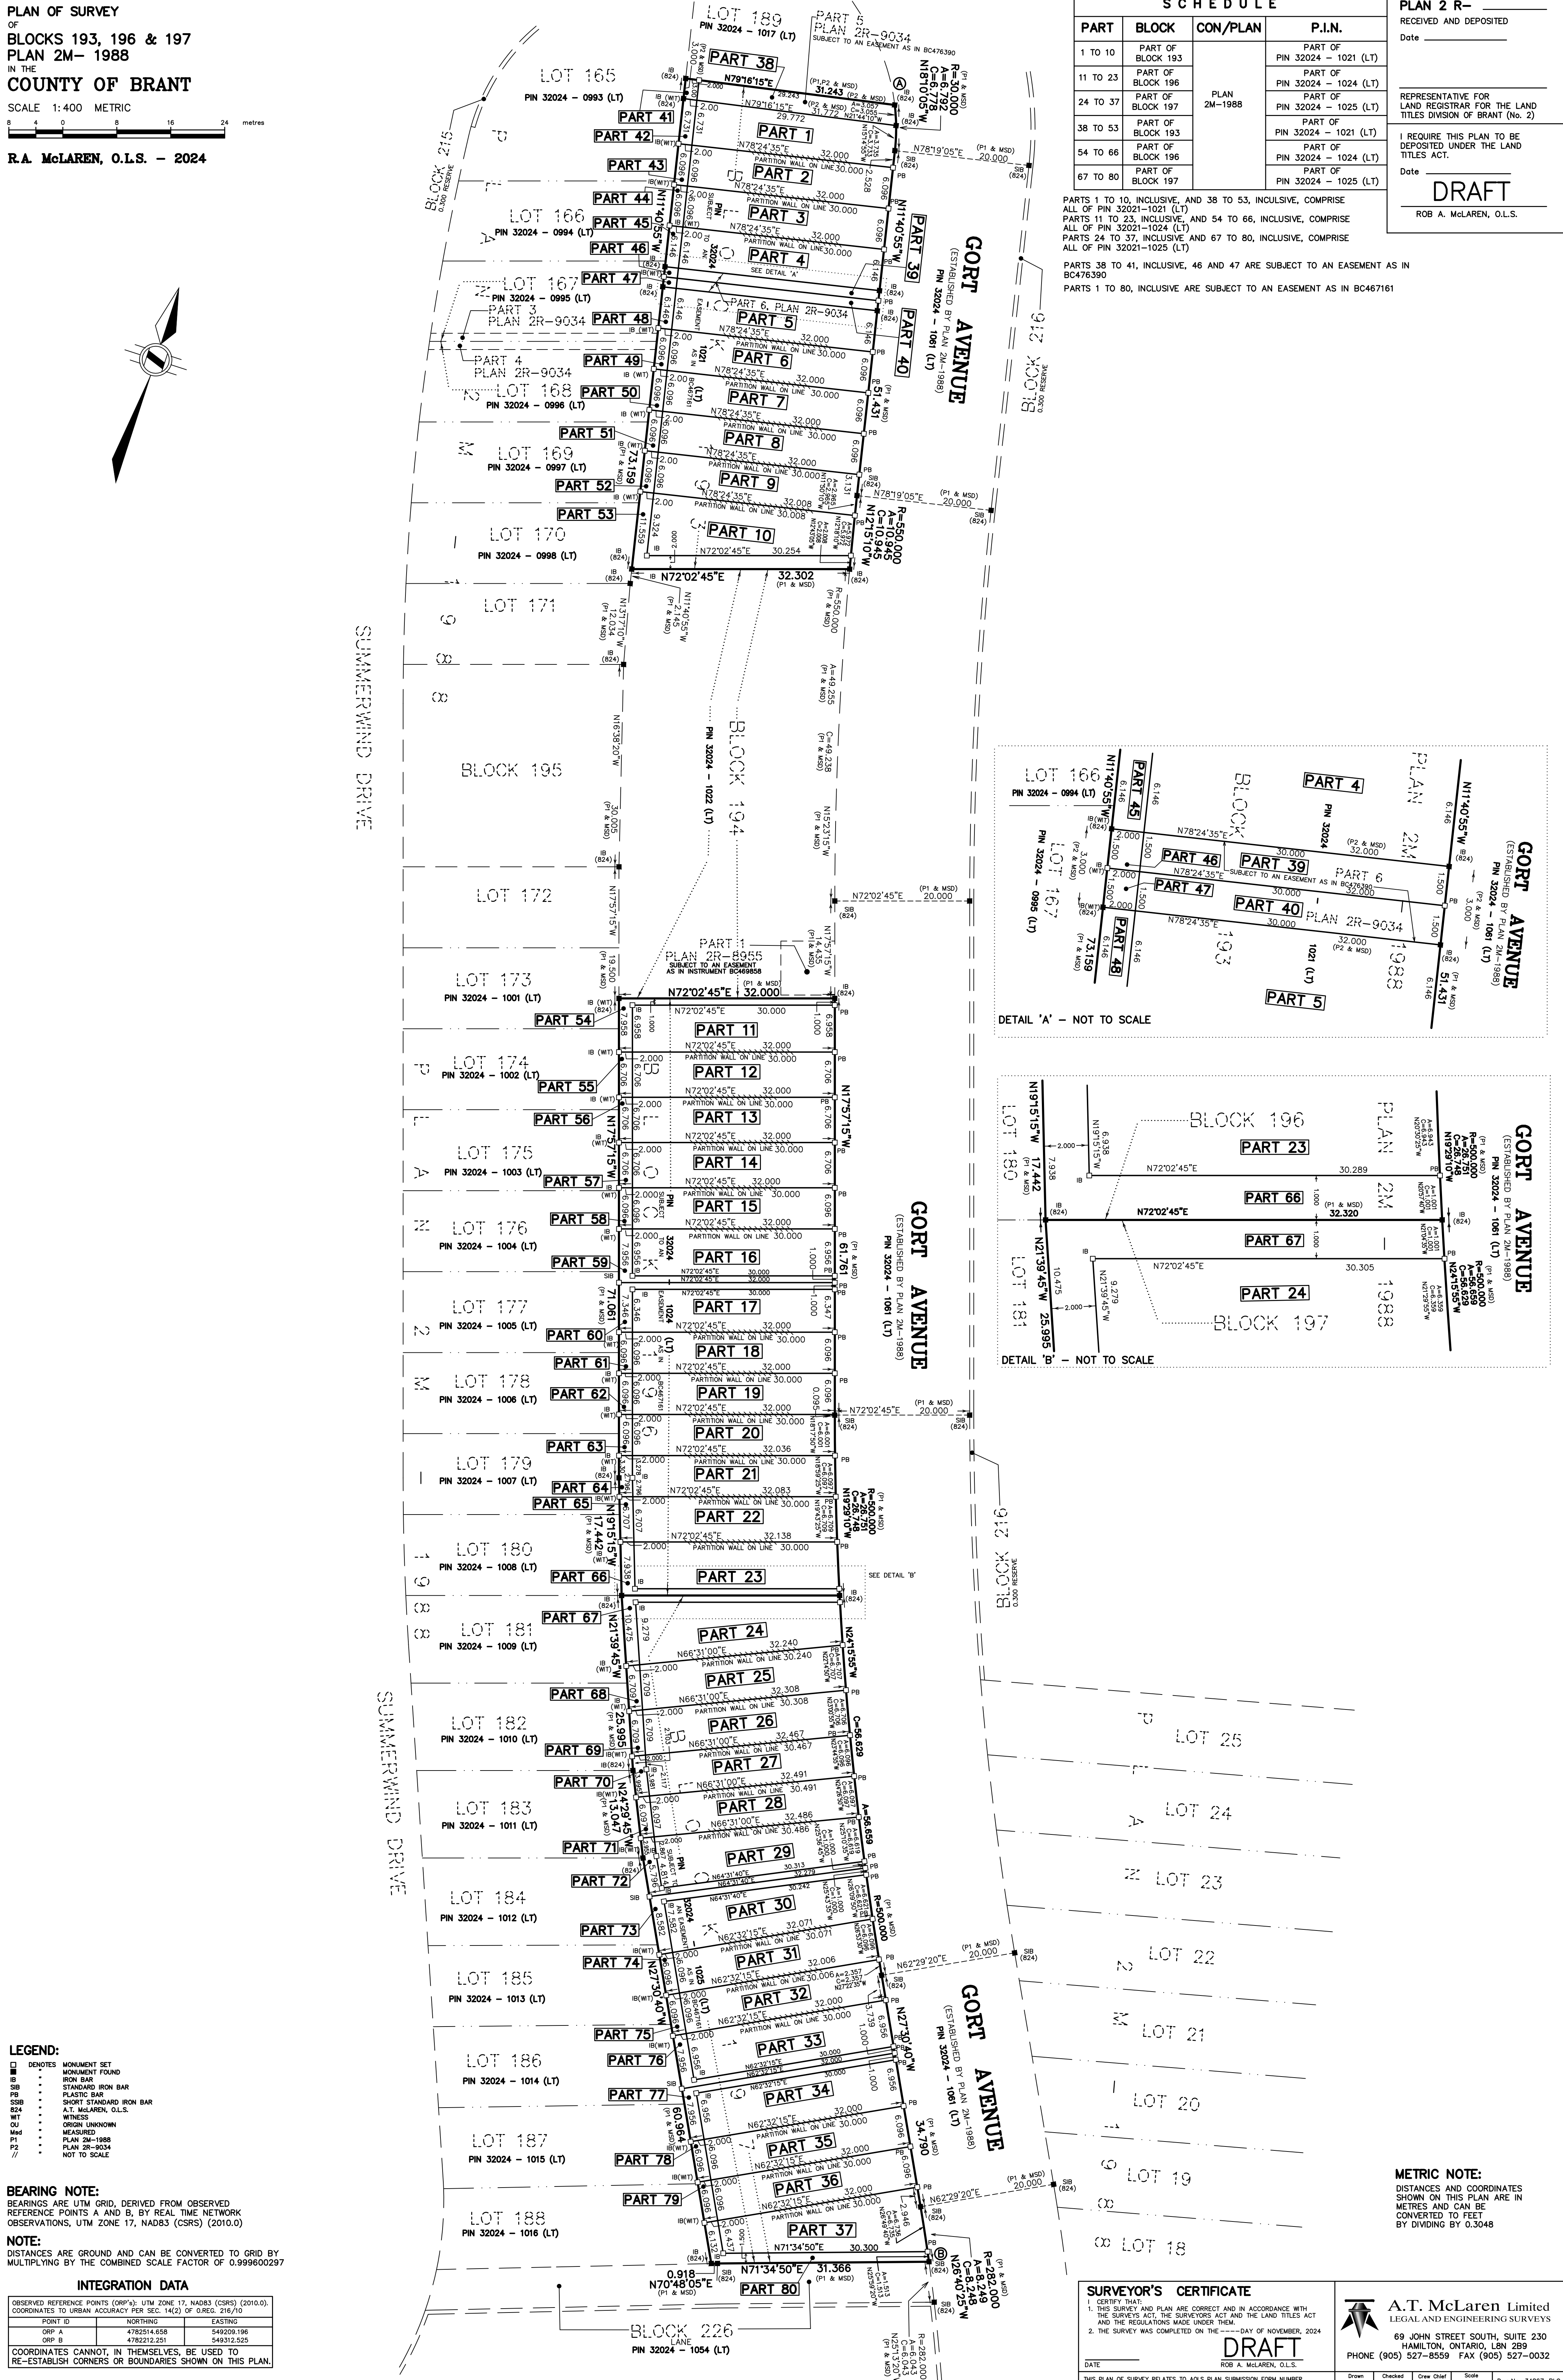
PLAN OF SURVEY
OF
BLOCKS 193, 196 & 197
PLAN 2M– 1988
IN THE
COUNTY OF BRANT

SCALE 1:400 METRIC

8 4 0 8 16 24 metres

R.A. McLAREN, O.L.S. – 2024

SCHEDULE

| PART | BLOCK | CON/PLAN | P.I.N. |
|---|---|---|---|
| 1 TO 10 | PART OF BLOCK 193 | PLAN 2M–1988 | PART OF PIN 32024 – 1021 (LT) |
| 11 TO 23 | PART OF BLOCK 196 | | PART OF PIN 32024 – 1024 (LT) |
| 24 TO 37 | PART OF BLOCK 197 | | PART OF PIN 32024 – 1025 (LT) |
| 38 TO 53 | PART OF BLOCK 193 | | PART OF PIN 32024 – 1021 (LT) |
| 54 TO 66 | PART OF BLOCK 196 | | PART OF PIN 32024 – 1024 (LT) |
| 67 TO 80 | PART OF BLOCK 197 | | PART OF PIN 32024 – 1025 (LT) |

PARTS 1 TO 10, INCLUSIVE, AND 38 TO 53, INCULSIVE, COMPRISE ALL OF PIN 32021–1021 (LT)
PARTS 11 TO 23, INCLUSIVE, AND 54 TO 66, INCLUSIVE, COMPRISE ALL OF PIN 32021–1024 (LT)
PARTS 24 TO 37, INCLUSIVE AND 67 TO 80, INCLUSIVE, COMPRISE ALL OF PIN 32021–1025 (LT)

PARTS 38 TO 41, INCLUSIVE, 46 AND 47 ARE SUBJECT TO AN EASEMENT AS IN BC476390

PARTS 1 TO 80, INCLUSIVE ARE SUBJECT TO AN EASEMENT AS IN BC467161

PLAN 2 R–
RECEIVED AND DEPOSITED
Date

REPRESENTATIVE FOR LAND REGISTRAR FOR THE LAND TITLES DIVISION OF BRANT (No. 2)

I REQUIRE THIS PLAN TO BE DEPOSITED UNDER THE LAND TITLES ACT.
Date
DRAFT
ROB A. McLAREN, O.L.S.

LOT 189 PIN 32024 – 1017 (LT)
PART 5 PLAN 2R–9034 SUBJECT TO AN EASEMENT AS IN BC476390
LOT 165 PIN 32024 – 0993 (LT)
LOT 166 PIN 32024 – 0994 (LT)
LOT 167 PIN 32024 – 0995 (LT)
PART 3 PLAN 2R–9034
PART 4 PLAN 2R–9034
LOT 168 PIN 32024 – 0996 (LT)
LOT 169 PIN 32024 – 0997 (LT)
LOT 170 PIN 32024 – 0998 (LT)
LOT 171
BLOCK 195
LOT 172
LOT 173 PIN 32024 – 1001 (LT)
LOT 174 PIN 32024 – 1002 (LT)
LOT 175 PIN 32024 – 1003 (LT)
LOT 176 PIN 32024 – 1004 (LT)
LOT 177 PIN 32024 – 1005 (LT)
LOT 178 PIN 32024 – 1006 (LT)
LOT 179 PIN 32024 – 1007 (LT)
LOT 180 PIN 32024 – 1008 (LT)
LOT 181 PIN 32024 – 1009 (LT)
LOT 182 PIN 32024 – 1010 (LT)
LOT 183 PIN 32024 – 1011 (LT)
LOT 184 PIN 32024 – 1012 (LT)
LOT 185 PIN 32024 – 1013 (LT)
LOT 186 PIN 32024 – 1014 (LT)
LOT 187 PIN 32024 – 1015 (LT)
LOT 188 PIN 32024 – 1016 (LT)
BLOCK 226 LANE PIN 32024 – 1054 (LT)
BLOCK 215 0.300 RESERVE
BLOCK 216 0.300 RESERVE
BLOCK 218 0.300 RESERVE
BLOCK 194 PIN 32024 – 1022 (LT)
PART 1 PLAN 2R–8955 SUBJECT TO AN EASEMENT AS IN INSTRUMENT BC469858
PART 6, PLAN 2R–9034
SUMMERWIND DRIVE
SUMMERWIND DRIVE
GORT AVENUE (ESTABLISHED BY PLAN 2M–1988) PIN 32024 – 1061 (LT)
GORT AVENUE (ESTABLISHED BY PLAN 2M–1988) PIN 32024 – 1061 (LT)
GORT AVENUE (ESTABLISHED BY PLAN 2M–1988) PIN 32024 – 1061 (LT)
PLAN 2M–1988
BLOCK 193 PIN 32024–1021 (LT)
BLOCK 196 PIN 32024–1024 (LT) EASEMENT
BLOCK 197 PIN 32024–1025 (LT) AS IN BC467161
LOT 25
LOT 24
LOT 23
LOT 22
LOT 21
LOT 20
LOT 19
LOT 18

PART 1 PART 2 PART 3 PART 4 PART 5 PART 6 PART 7 PART 8 PART 9 PART 10 PART 11 PART 12 PART 13 PART 14 PART 15 PART 16 PART 17 PART 18 PART 19 PART 20 PART 21 PART 22 PART 23 PART 24 PART 25 PART 26 PART 27 PART 28 PART 29 PART 30 PART 31 PART 32 PART 33 PART 34 PART 35 PART 36 PART 37 PART 38 PART 39 PART 40 PART 41 PART 42 PART 43 PART 44 PART 45 PART 46 PART 47 PART 48 PART 49 PART 50 PART 51 PART 52 PART 53 PART 54 PART 55 PART 56 PART 57 PART 58 PART 59 PART 60 PART 61 PART 62 PART 63 PART 64 PART 65 PART 66 PART 67 PART 68 PART 69 PART 70 PART 71 PART 72 PART 73 PART 74 PART 75 PART 76 PART 77 PART 78 PART 79 PART 80

N79°16'15"E 31.243 (P2 & MSD) 29.772
N78°24'35"E 32.000 PARTITION WALL ON LINE 30.000
N72°02'45"E 32.302 (P1 & MSD)
N72°02'45"E 32.000 (P1 & MSD)
N66°31'00"E PARTITION WALL ON LINE
N62°32'15"E PARTITION WALL ON LINE
N71°34'50"E 31.366 (P1 & MSD) 30.300
N70°48'05"E 0.918 (P1 & MSD)
R=30.000 A=6.792 C=6.778 N18°10'05"W
R=550.000 A=10.945 C=10.945 N12°15'10"W
R=500.000 A=28.751 C=28.748 N19°29'10"W
R=500.000 C=56.629 A=56.659 N24°15'55"W
R=282.000 A=8.249 C=8.249 N26°40'25"W
N11°40'55"W 51.431
N17°57'15"W 61.761
N27°30'40"W 34.790
N78°19'05"E 20.000 (P1 & MSD)
N72°02'45"E 20.000 (P1 & MSD)
N62°29'20"E 20.000 (P1 & MSD)
SEE DETAIL 'A'
SEE DETAIL 'B'

LOT 166 PIN 32024 – 0994 (LT)
LOT 167 PIN 32024 – 0995 (LT)
BLOCK 193
PART 4 PART 45 PART 46 PART 39 PART 47 PART 40 PART 48 PART 5
N78°24'35"E 32.000 (P2 & MSD) 30.000 SUBJECT TO AN EASEMENT AS IN BC476390
PART 6 PLAN 2R–9034
PLAN 2M 1988
GORT AVENUE (ESTABLISHED BY PLAN 2M–1988) PIN 32024 – 1061 (LT)
DETAIL 'A' – NOT TO SCALE

LOT 180
LOT 181
BLOCK 196
BLOCK 197
PART 23 PART 66 PART 67 PART 24
N72°02'45"E 30.289
N72°02'45"E 32.320 (P1 & MSD)
N72°02'45"E 30.305
PLAN 2M 1988
GORT AVENUE (ESTABLISHED BY PLAN 2M–1988) PIN 32024 – 1061 (LT)
DETAIL 'B' – NOT TO SCALE

LEGEND:
□ DENOTES MONUMENT SET
■ " MONUMENT FOUND
IB " IRON BAR
SIB " STANDARD IRON BAR
PB " PLASTIC BAR
SSIB " SHORT STANDARD IRON BAR
824 " A.T. McLAREN, O.L.S.
WIT " WITNESS
OU " ORIGIN UNKNOWN
Msd " MEASURED
P1 " PLAN 2M–1988
P2 " PLAN 2R–9034
// " NOT TO SCALE

BEARING NOTE:
BEARINGS ARE UTM GRID, DERIVED FROM OBSERVED REFERENCE POINTS A AND B, BY REAL TIME NETWORK OBSERVATIONS, UTM ZONE 17, NAD83 (CSRS) (2010.0)

NOTE:
DISTANCES ARE GROUND AND CAN BE CONVERTED TO GRID BY MULTIPLYING BY THE COMBINED SCALE FACTOR OF 0.999600297

INTEGRATION DATA
OBSERVED REFERENCE POINTS (ORP's): UTM ZONE 17, NAD83 (CSRS) (2010.0). COORDINATES TO URBAN ACCURACY PER SEC. 14(2) OF O.REG. 216/10

| POINT ID | NORTHING | EASTING |
|---|---|---|
| ORP A | 4782514.658 | 549209.196 |
| ORP B | 4782212.251 | 549312.525 |

COORDINATES CANNOT, IN THEMSELVES, BE USED TO RE-ESTABLISH CORNERS OR BOUNDARIES SHOWN ON THIS PLAN.

METRIC NOTE:
DISTANCES AND COORDINATES SHOWN ON THIS PLAN ARE IN METRES AND CAN BE CONVERTED TO FEET BY DIVIDING BY 0.3048

SURVEYOR'S CERTIFICATE
I CERTIFY THAT:
1. THIS SURVEY AND PLAN ARE CORRECT AND IN ACCORDANCE WITH THE SURVEYS ACT, THE SURVEYORS ACT AND THE LAND TITLES ACT AND THE REGULATIONS MADE UNDER THEM.
2. THE SURVEY WAS COMPLETED ON THE ----DAY OF NOVEMBER, 2024
DRAFT
DATE ROB A. McLAREN, O.L.S.
THIS PLAN OF SURVEY RELATES TO AOLS PLAN SUBMISSION FORM NUMBER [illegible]

A.T. McLaren Limited
LEGAL AND ENGINEERING SURVEYS
69 JOHN STREET SOUTH, SUITE 230
HAMILTON, ONTARIO, L8N 2B9
PHONE (905) 527–8559 FAX (905) 527–0032
Drawn Checked Crew Chief Scale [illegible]